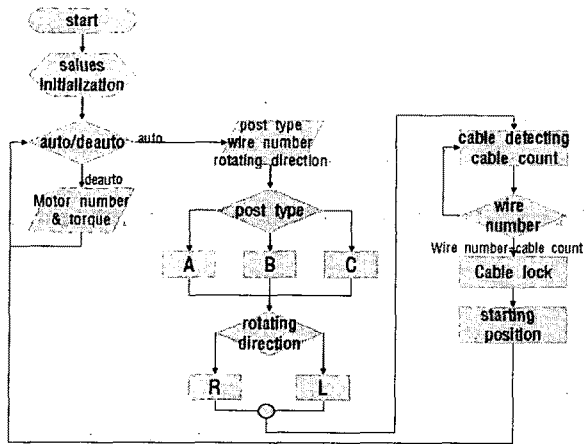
start

salues initialization

auto/deauto

auto

deauto

Motor number & torque

post type wire number rotating direction

post type

A

B

C

rotating direction

R

L

cable detecting cable count

wire number

Wire number=cable count

Cable lock

starting position